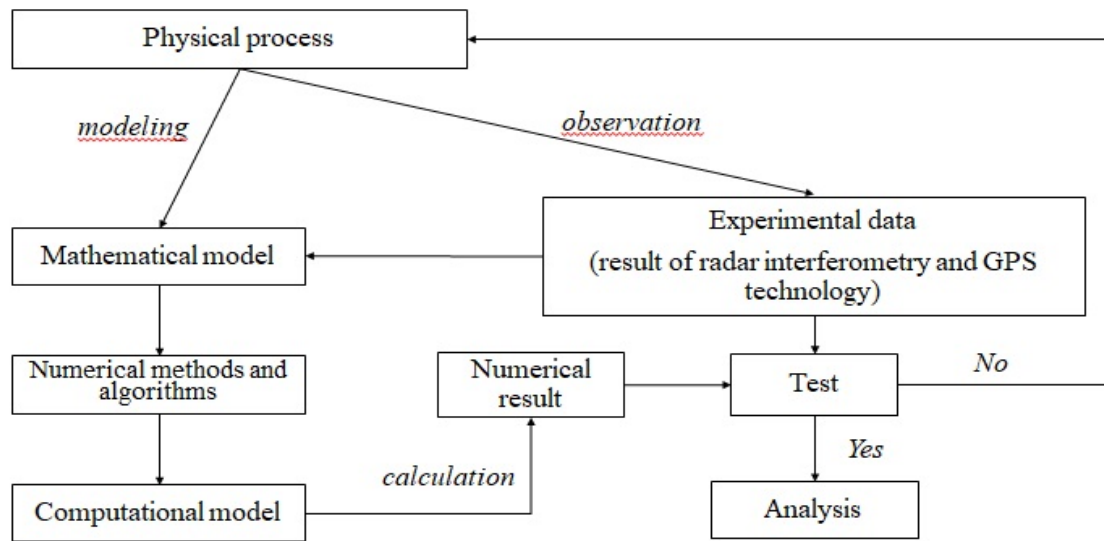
Physical process

modeling

observation

Mathematical model

Experimental data
(result of radar interferometry and GPS technology)

Numerical methods and algorithms

Numerical result

Test

No

Yes

calculation

Computational model

Analysis